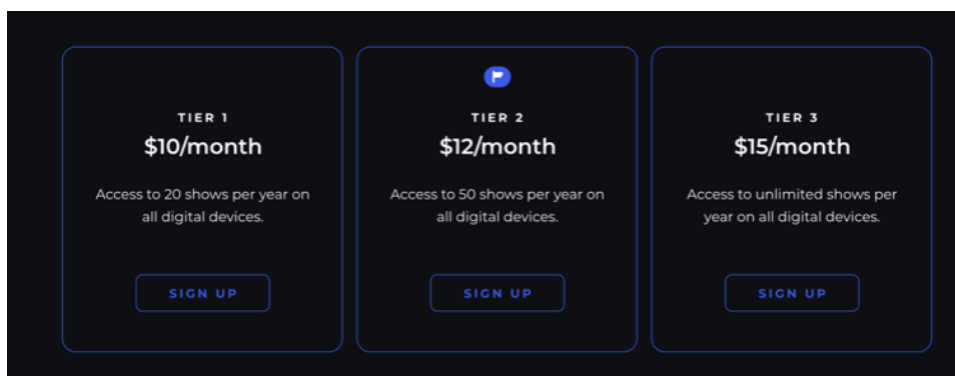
TIER 1

$10/month

Access to 20 shows per year on all digital devices.

SIGN UP

TIER 2

$12/month

Access to 50 shows per year on all digital devices.

SIGN UP

TIER 3

$15/month

Access to unlimited shows per year on all digital devices.

SIGN UP